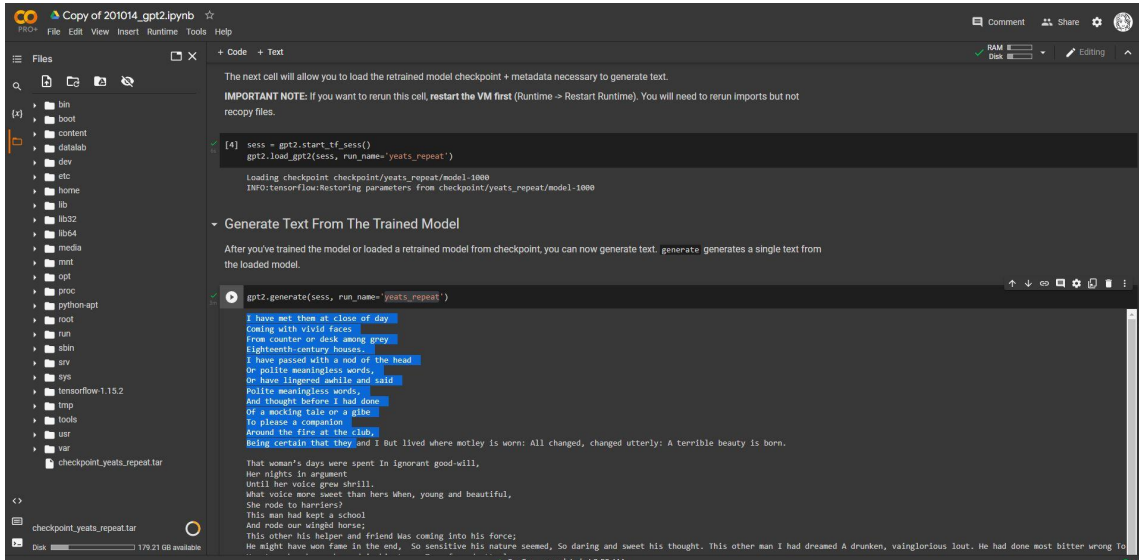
Copy of 201014_gpt2.ipynb ☆
PRO+ File Edit View Insert Runtime Tools Help
Comment Share
RAM Disk Editing

Files
bin
boot
content
datalab
dev
etc
home
lib
lib32
lib64
media
mnt
opt
proc
python-apt
root
run
sbin
srv
sys
tensorflow-1.15.2
tmp
tools
usr
var
checkpoint_yeats_repeat.tar

checkpoint_yeats_repeat.tar
Disk 179.21 GB available

+ Code + Text

The next cell will allow you to load the retrained model checkpoint + metadata necessary to generate text.

**IMPORTANT NOTE:** If you want to rerun this cell, **restart the VM first** (Runtime -> Restart Runtime). You will need to rerun imports but not recopy files.

[4] sess = gpt2.start_tf_sess()
gpt2.load_gpt2(sess, run_name='yeats_repeat')

Loading checkpoint checkpoint/yeats_repeat/model-1000
INFO:tensorflow:Restoring parameters from checkpoint/yeats_repeat/model-1000

Generate Text From The Trained Model

After you've trained the model or loaded a retrained model from checkpoint, you can now generate text. generate generates a single text from the loaded model.

gpt2.generate(sess, run_name='yeats_repeat')

I have met them at close of day
Coming with vivid faces
From counter or desk among grey
Eighteenth-century houses.
I have passed with a nod of the head
Or polite meaningless words,
Or have lingered awhile and said
Polite meaningless words,
And thought before I had done
Of a mocking tale or a gibe
To please a companion
Around the fire at the club,
Being certain that they and I But lived where motley is worn: All changed, changed utterly: A terrible beauty is born.

That woman's days were spent In ignorant good-will,
Her nights in argument
Until her voice grew shrill.
What voice more sweet than hers When, young and beautiful,
She rode to harriers?
This man had kept a school
And rode our wingèd horse;
This other his helper and friend Was coming into his force;
He might have won fame in the end, So sensitive his nature seemed, So daring and sweet his thought. This other man I had dreamed A drunken, vainglorious lout. He had done most bitter wrong To